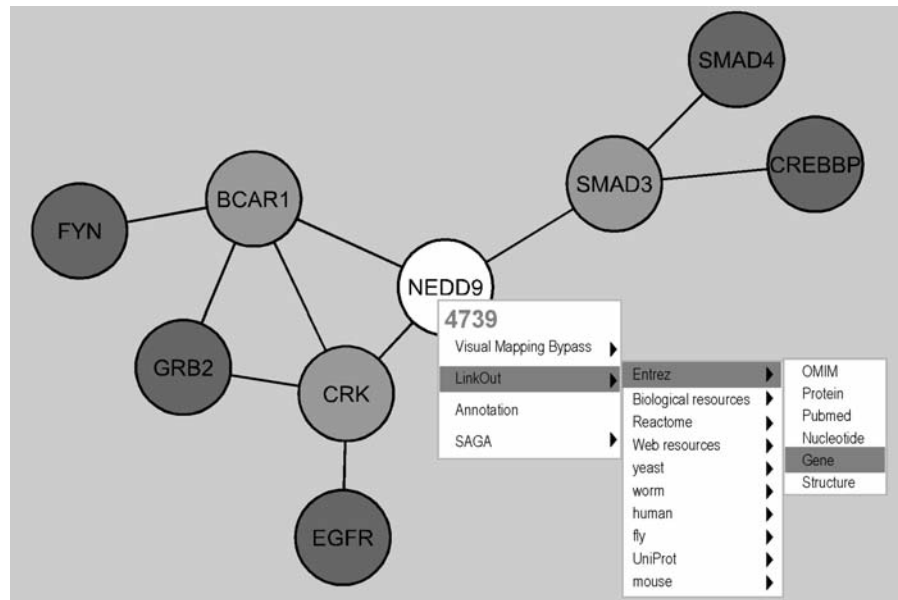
SMAD4
CREBBP
SMAD3
BCAR1
FYN
NEDD9
GRB2
CRK
EGFR

4739
Visual Mapping Bypass
LinkOut
Annotation
SAGA

Entrez
Biological resources
Reactome
Web resources
yeast
worm
human
fly
UniProt
mouse

OMIM
Protein
Pubmed
Nucleotide
Gene
Structure